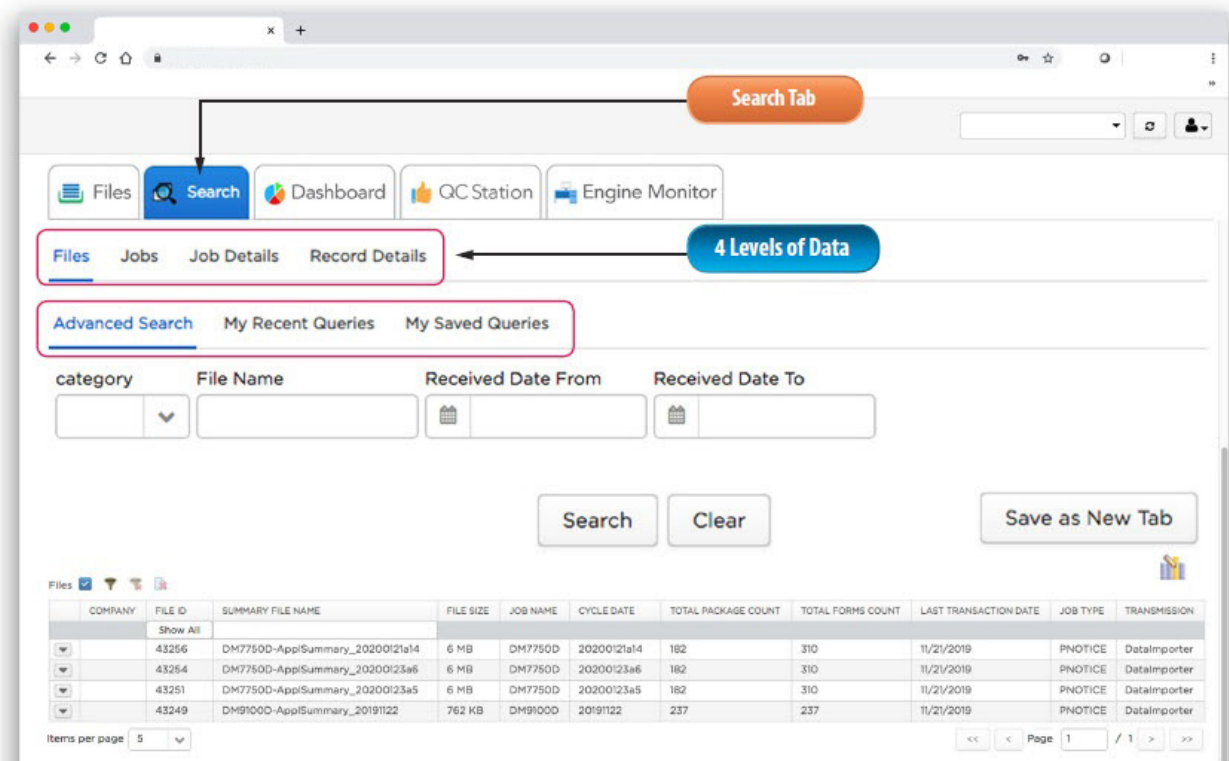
Search Tab

Files Search Dashboard QC Station Engine Monitor

Files Jobs Job Details Record Details

4 Levels of Data

Advanced Search My Recent Queries My Saved Queries

category File Name Received Date From Received Date To

Search Clear Save as New Tab

Files

| | COMPANY | FILE ID | SUMMARY FILE NAME | FILE SIZE | JOB NAME | CYCLE DATE | TOTAL PACKAGE COUNT | TOTAL FORMS COUNT | LAST TRANSACTION DATE | JOB TYPE | TRANSMISSION |
|---|---|---|---|---|---|---|---|---|---|---|---|
| | | Show All | | | | | | | | | |
| | | 43256 | DM7750D-ApplSummary_20200121a14 | 6 MB | DM7750D | 20200121a14 | 182 | 310 | 11/21/2019 | PNOTICE | DataImporter |
| | | 43254 | DM7750D-ApplSummary_20200123a6 | 6 MB | DM7750D | 20200123a6 | 182 | 310 | 11/21/2019 | PNOTICE | DataImporter |
| | | 43251 | DM7750D-ApplSummary_20200123a5 | 6 MB | DM7750D | 20200123a5 | 182 | 310 | 11/21/2019 | PNOTICE | DataImporter |
| | | 43249 | DM9100D-ApplSummary_20191122 | 762 KB | DM9100D | 20191122 | 237 | 237 | 11/21/2019 | PNOTICE | DataImporter |

Items per page 5

<< < Page 1 / 1 > >>